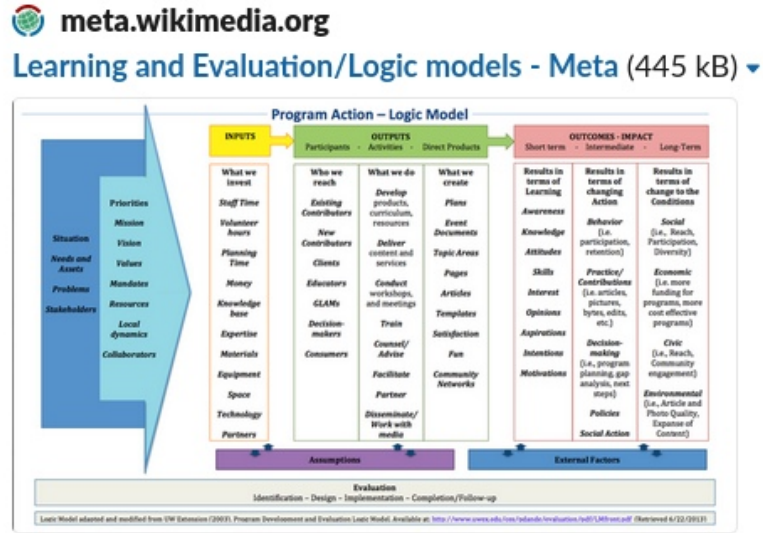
meta.wikimedia.org

Learning and Evaluation/Logic models - Meta (445 kB)

Program Action – Logic Model

Situation

Needs and Assets

Problems

Stakeholders

Priorities

Mission

Vision

Values

Mandates

Resources

Local dynamics

Collaborators

INPUTS

What we invest

Staff Time

Volunteer hours

Planning Time

Money

Knowledge base

Expertise

Materials

Equipment

Space

Technology

Partners

OUTPUTS

Participants · Activities · Direct Products

Who we reach

Existing Contributors

New Contributors

Clients

Educators

GLAMs

Decision-makers

Consumers

What we do

Develop products, curriculum, resources

Deliver content and services

Conduct workshops, and meetings

Train

Counsel/ Advise

Facilitate

Partner

Disseminate/ Work with media

What we create

Plans

Event Documents

Topic Areas

Pages

Articles

Templates

Satisfaction

Fun

Community Networks

OUTCOMES - IMPACT

Short term · Intermediate · Long-Term

Results in terms of Learning

Awareness

Knowledge

Attitudes

Skills

Interest

Opinions

Aspirations

Intentions

Motivations

Results in terms of changing Action

Behavior (i.e. participation, retention)

Practice/ Contributions (i.e. articles, pictures, bytes, edits, etc.)

Decision-making (i.e., program planning, gap analysis, next steps)

Policies

Social Action

Results in terms of change to the Conditions

Social (i.e., Reach, Participation, Diversity)

Economic (i.e. more funding for programs, more cost effective programs)

Civic (i.e., Reach, Community engagement)

Environmental (i.e., Article and Photo Quality, Expanse of Content)

Assumptions

External Factors

Evaluation

Identification – Design – Implementation – Completion/Follow-up

Logic Model adapted and modified from UW Extension (2003). Program Development and Evaluation Logic Model. Available at: http://www.uwex.edu/ces/pdande/evaluation/pdf/LMfront.pdf (Retrieved 6/22/2013)